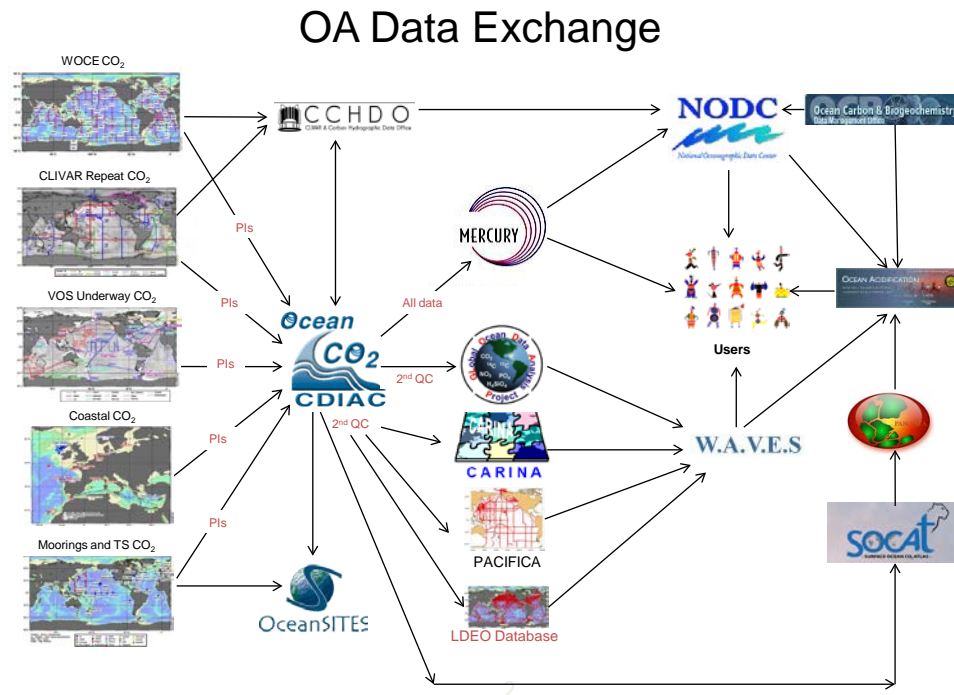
OA Data Exchange

WOCE $CO_2$

CLIVAR Repeat $CO_2$

VOS Underway $CO_2$

Coastal $CO_2$

Moorings and TS $CO_2$

CCHDO
CLIVAR & Carbon Hydrographic Data Office

NODC
National Oceanographic Data Center

Ocean Carbon & Biogeochemistry
Data Management Office

PIs

PIs

PIs

PIs

PIs

MERCURY

All data

Ocean $CO_2$
CDIAC

$2^{nd}$ QC

$2^{nd}$ QC

Global Ocean Data Analysis Project

CARINA

PACIFICA

LDEO Database

OceanSITES

Users

W.A.V.E.S

OCEAN ACIDIFICATION

SOCAT
SURFACE OCEAN CO2 ATLAS